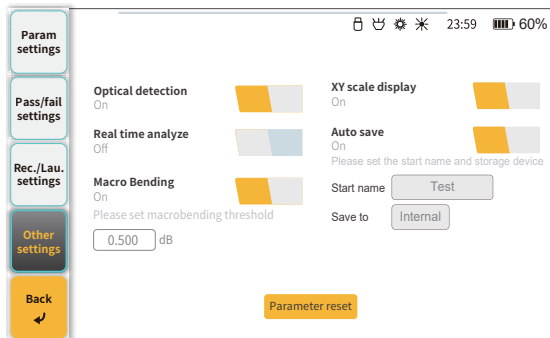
Param settings

Pass/fail settings

Rec./Lau. settings

Other settings

Back

23:59 60%

Optical detection
On

Real time analyze
Off

Macro Bending
On
Please set macrobending threshold

0.500 dB

XY scale display
On

Auto save
On
Please set the start name and storage device

Start name Test

Save to Internal

Parameter reset